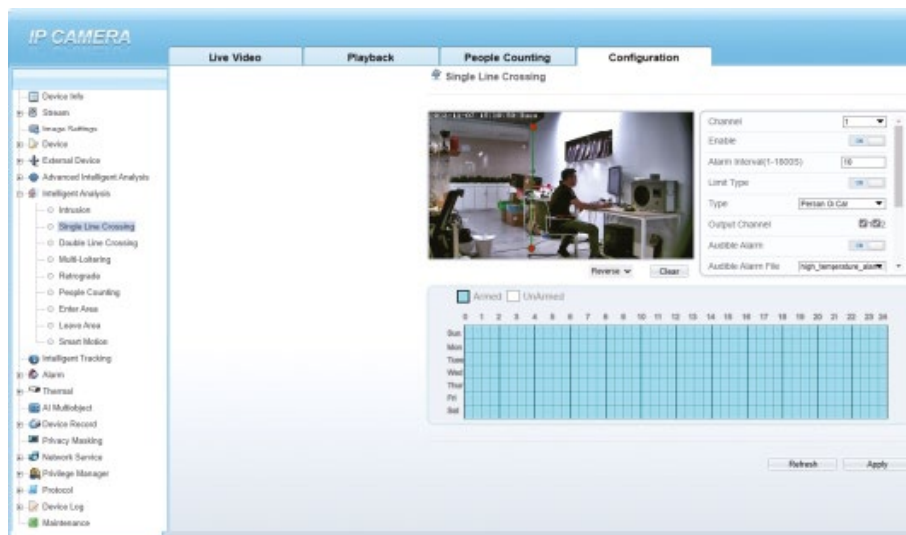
IP CAMERA

Live Video
Playback
People Counting
Configuration

Device Info
Stream
Image Settings
Device
External Device
Advanced Intelligent Analysis
Intelligent Analysis
Intrusion
Single Line Crossing
Double Line Crossing
Multi-Loitering
Retrograde
People Counting
Enter Area
Leave Area
Smart Motion
Intelligent Tracking
Alarm
Thermal
AI Multiobject
Device Record
Privacy Masking
Network Service
Privilege Manager
Protocol
Device Log
Maintenance

Single Line Crossing

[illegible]

Reverse
Clear

Channel 1
Enable ON
Alarm Interval(1-18000) 10
Limit Type ON
Type Person Or Car
Output Channel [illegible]
Audible Alarm ON
Audible Alarm File high_temperature_alarm

Armed
UnArmed

| | 0 | 1 | 2 | 3 | 4 | 5 | 6 | 7 | 8 | 9 | 10 | 11 | 12 | 13 | 14 | 15 | 16 | 17 | 18 | 19 | 20 | 21 | 22 | 23 | 24 |
|---|---|---|---|---|---|---|---|---|---|---|---|---|---|---|---|---|---|---|---|---|---|---|---|---|---|
| Sun | | | | | | | | | | | | | | | | | | | | | | | | | |
| Mon | | | | | | | | | | | | | | | | | | | | | | | | | |
| Tues | | | | | | | | | | | | | | | | | | | | | | | | | |
| Wed | | | | | | | | | | | | | | | | | | | | | | | | | |
| Thur | | | | | | | | | | | | | | | | | | | | | | | | | |
| Fri | | | | | | | | | | | | | | | | | | | | | | | | | |
| Sat | | | | | | | | | | | | | | | | | | | | | | | | | |

Refresh
Apply